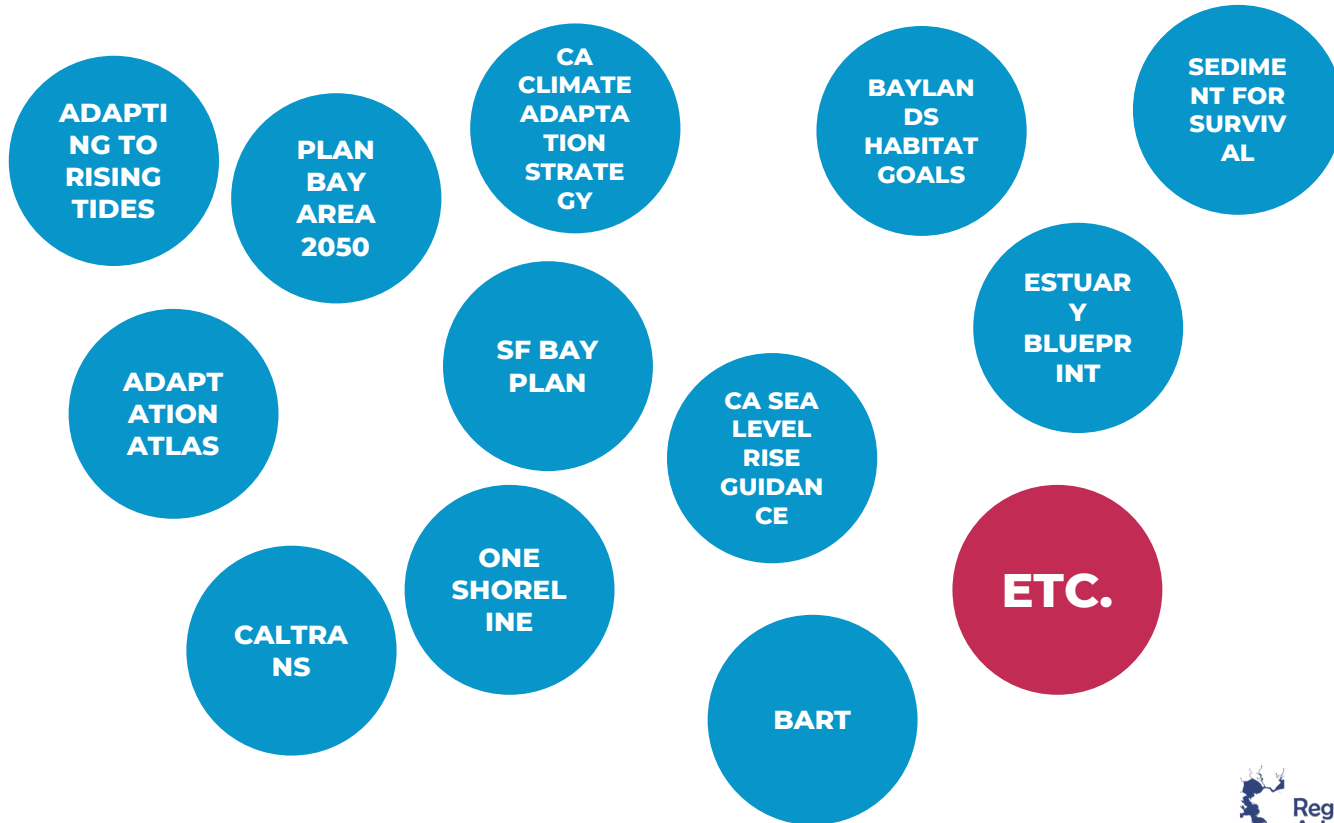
ADAPTING TO RISING TIDES

PLAN BAY AREA 2050

CA CLIMATE ADAPTATION STRATEGY

BAYLANDS HABITAT GOALS

SEDIMENT FOR SURVIVAL

ESTUARY BLUEPRINT

ADAPTATION ATLAS

SF BAY PLAN

CA SEA LEVEL RISE GUIDANCE

ONE SHORELINE

CALTRANS

BART

ETC.

Reg